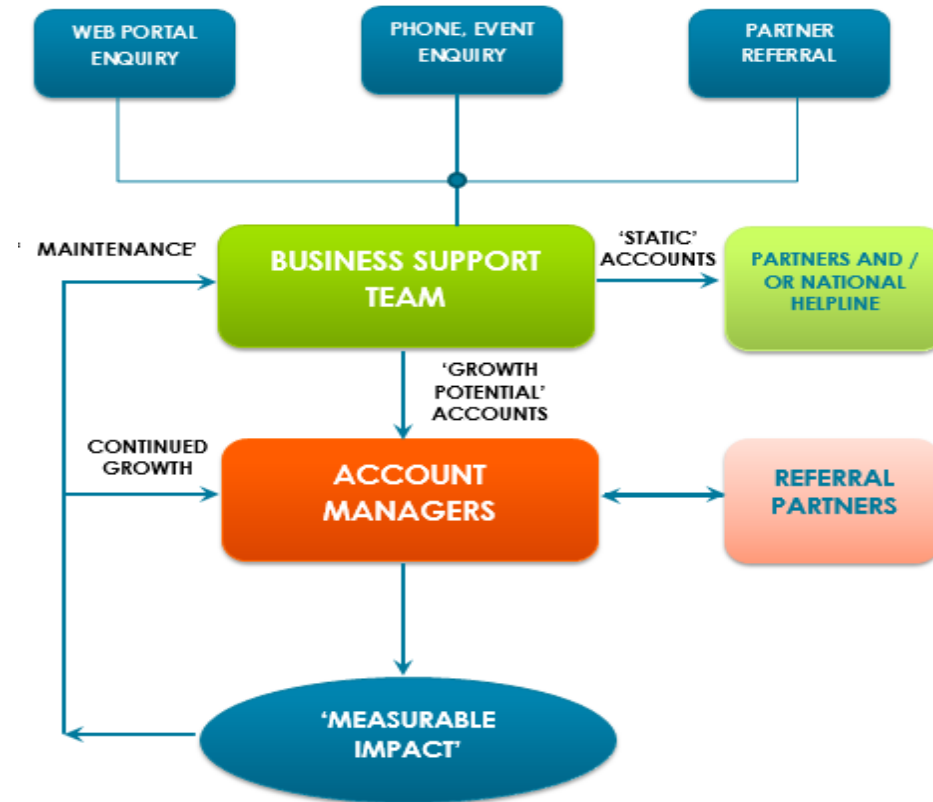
WEB PORTAL ENQUIRY

PHONE, EVENT ENQUIRY

PARTNER REFERRAL

' MAINTENANCE'

BUSINESS SUPPORT TEAM

'STATIC' ACCOUNTS

PARTNERS AND / OR NATIONAL HELPLINE

'GROWTH POTENTIAL' ACCOUNTS

CONTINUED GROWTH

ACCOUNT MANAGERS

REFERRAL PARTNERS

'MEASURABLE IMPACT'